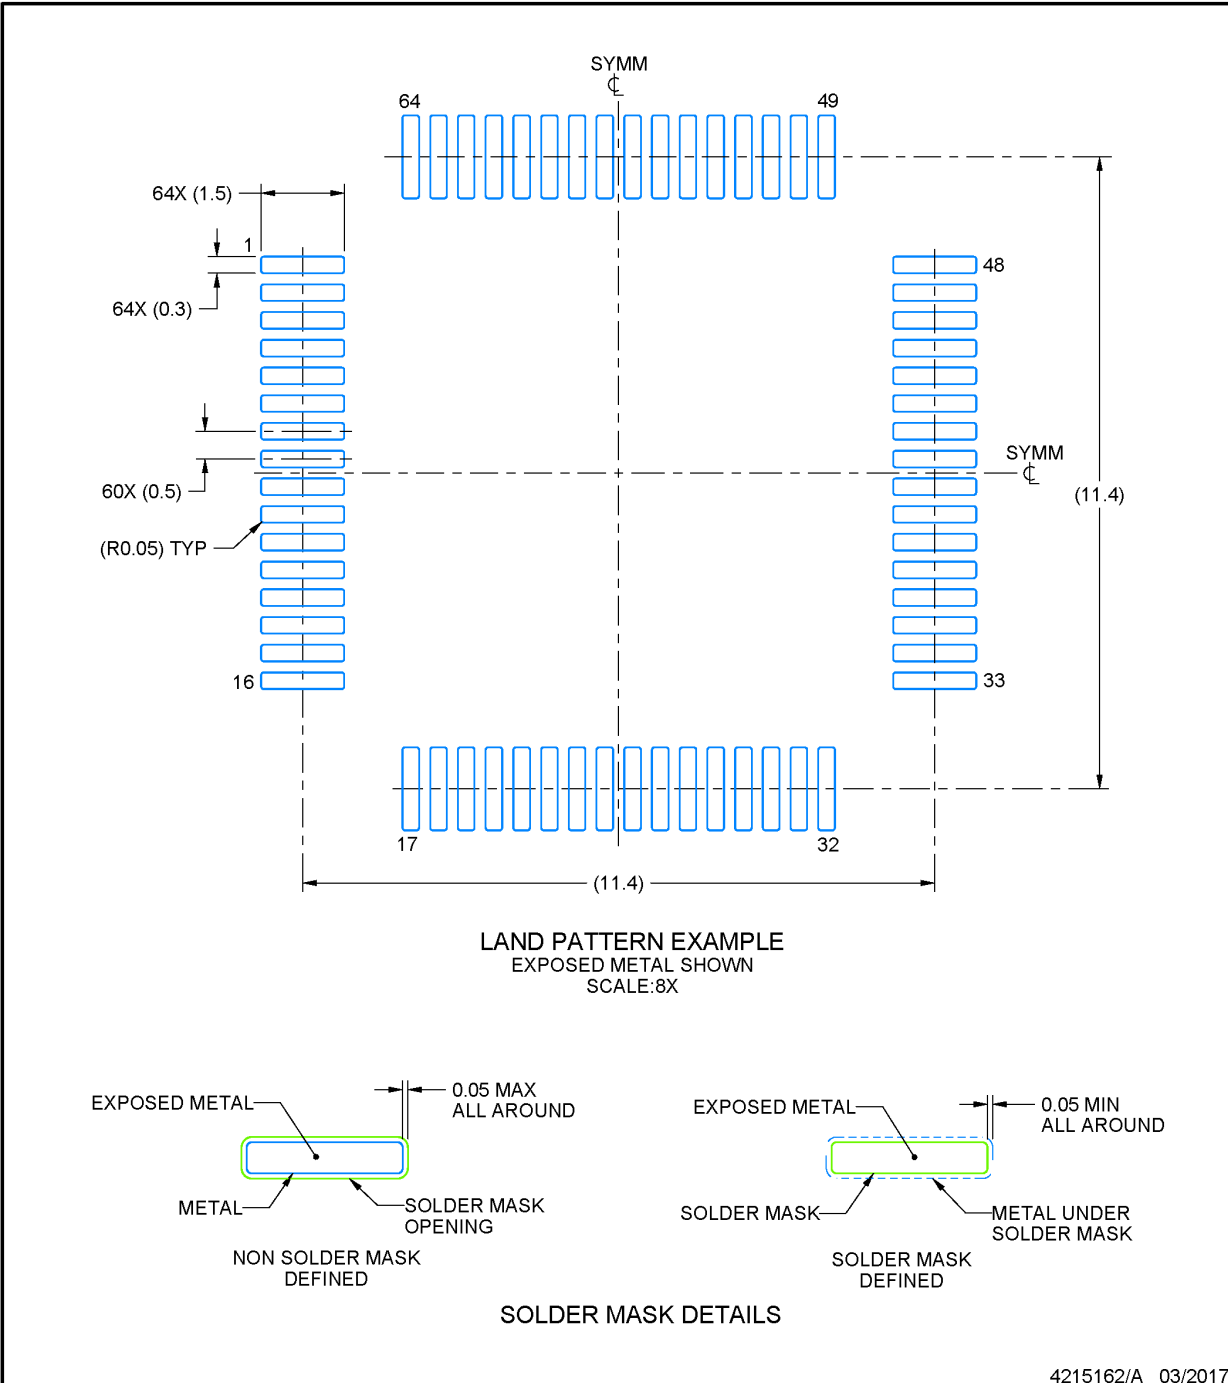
SYMM
℄
64
49
64X (1.5)
1
64X (0.3)
48
60X (0.5)
SYMM
℄
(11.4)
(R0.05) TYP
16
33
17
32
(11.4)

LAND PATTERN EXAMPLE
EXPOSED METAL SHOWN
SCALE:8X

EXPOSED METAL
0.05 MAX
ALL AROUND
METAL
SOLDER MASK
OPENING
NON SOLDER MASK
DEFINED

EXPOSED METAL
0.05 MIN
ALL AROUND
SOLDER MASK
METAL UNDER
SOLDER MASK
SOLDER MASK
DEFINED

SOLDER MASK DETAILS

4215162/A 03/2017